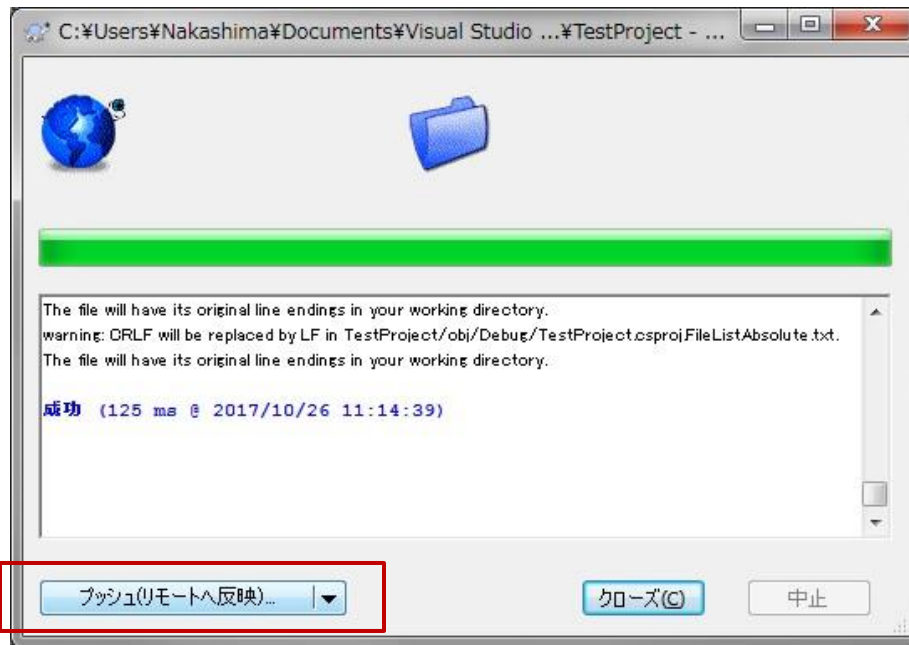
C:¥Users¥Nakashima¥Documents¥Visual Studio ...¥TestProject - ...

The file will have its original line endings in your working directory.
warning: CRLF will be replaced by LF in TestProject/obj/Debug/TestProject.csproj.FileListAbsolute.txt.
The file will have its original line endings in your working directory.

成功 (125 ms @ 2017/10/26 11:14:39)

プッシュ(リモートへ反映)...

クローズ(C)

中止